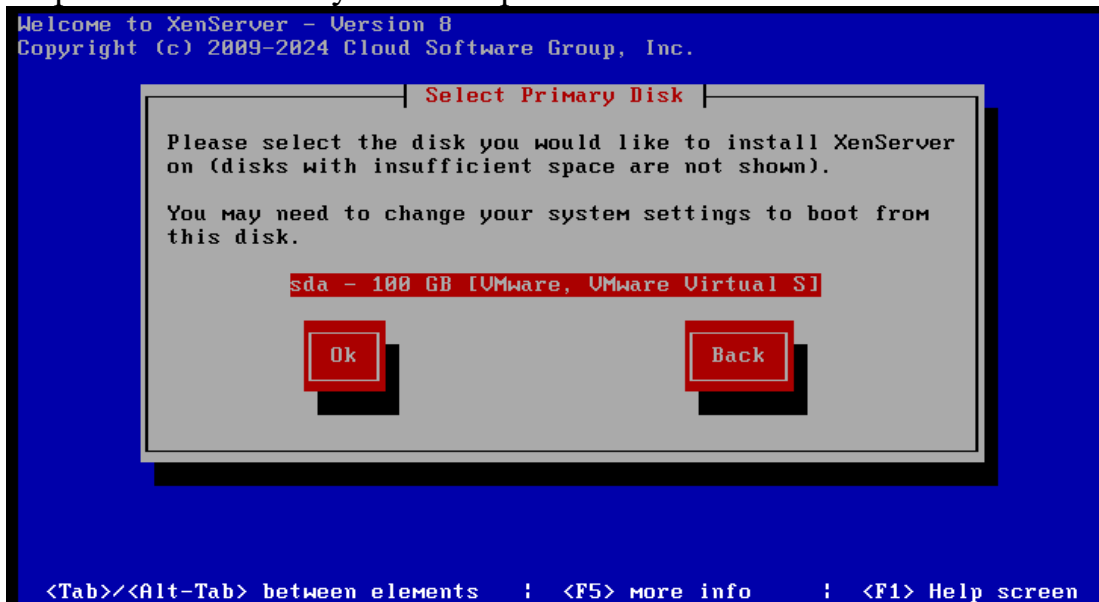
Welcome to XenServer - Version 8
Copyright (c) 2009-2024 Cloud Software Group, Inc.

Select Primary Disk

Please select the disk you would like to install XenServer on (disks with insufficient space are not shown).

You may need to change your system settings to boot from this disk.

sda - 100 GB [VMware, VMware Virtual S]

Ok

Back

<Tab>/<Alt-Tab> between elements | <F5> more info | <F1> Help screen